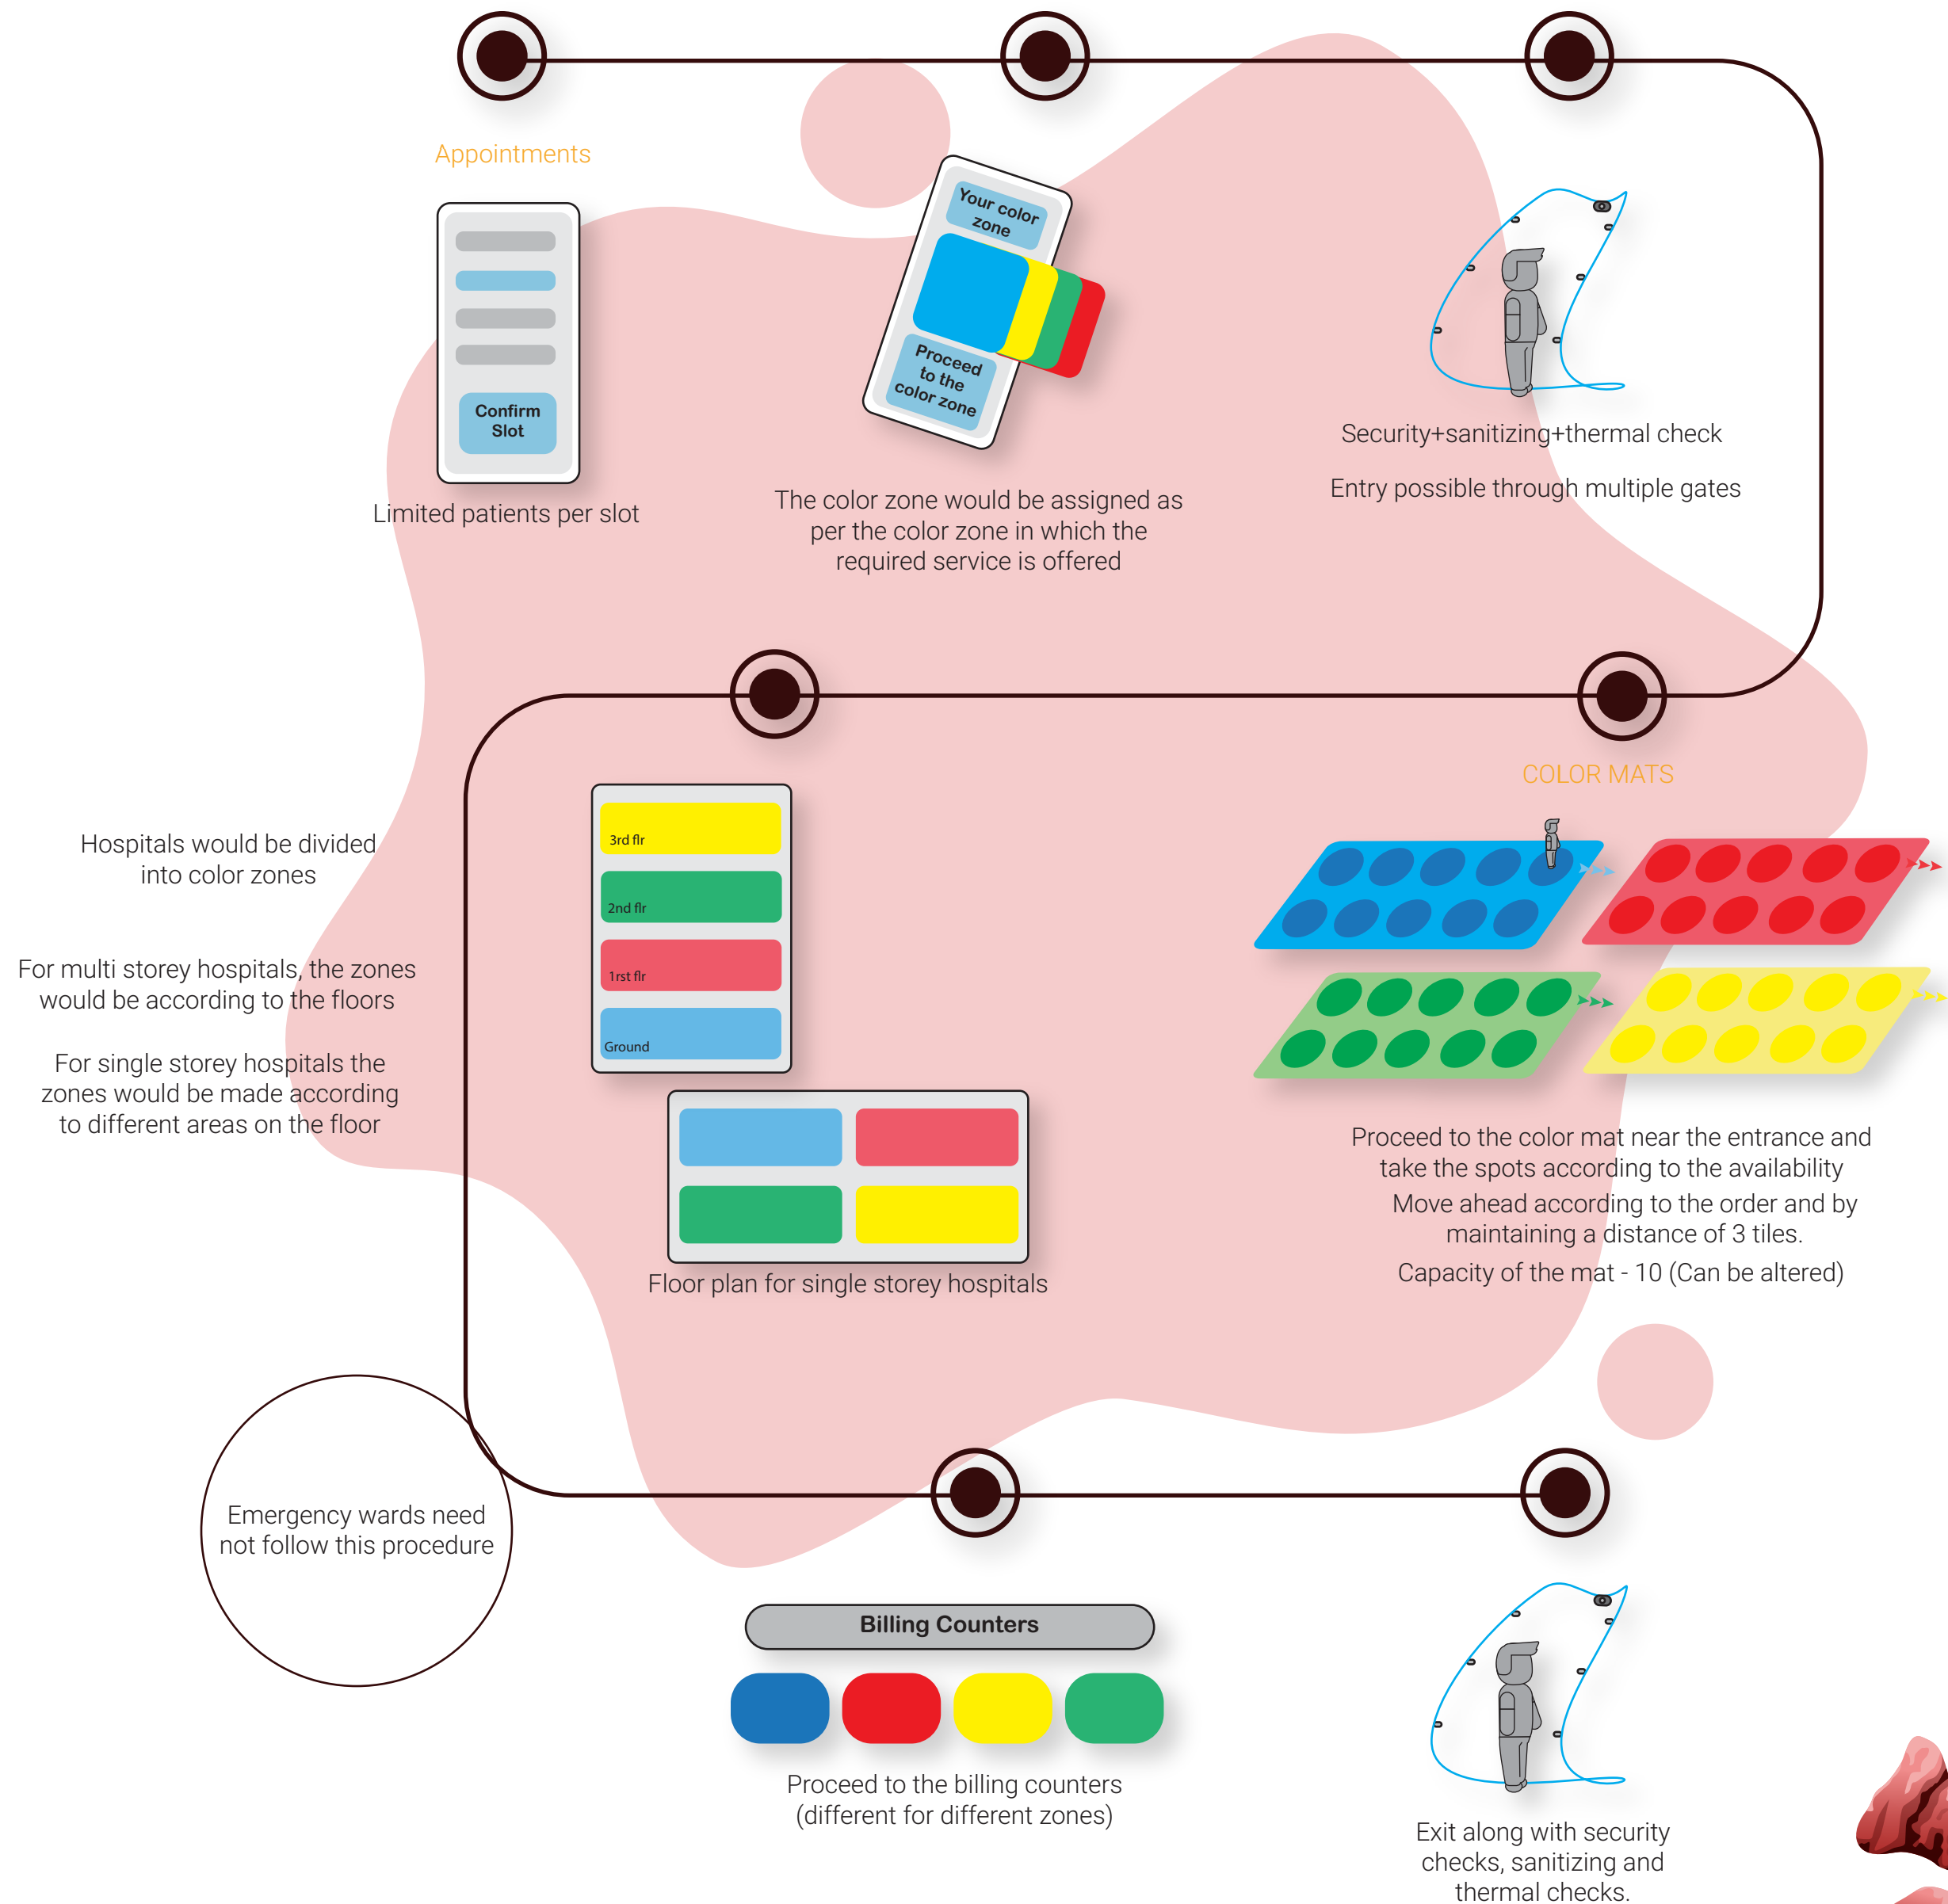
Appointments

Confirm Slot

Limited patients per slot

Your color zone

Proceed to the color zone

The color zone would be assigned as per the color zone in which the required service is offered

Security+sanitizing+thermal check

Entry possible through multiple gates

COLOR MATS

Hospitals would be divided into color zones

For multi storey hospitals, the zones would be according to the floors

For single storey hospitals the zones would be made according to different areas on the floor

3rd flr

2nd flr

1rst flr

Ground

Floor plan for single storey hospitals

Proceed to the color mat near the entrance and take the spots according to the availability

Move ahead according to the order and by maintaining a distance of 3 tiles.

Capacity of the mat - 10 (Can be altered)

Emergency wards need not follow this procedure

Billing Counters

Proceed to the billing counters (different for different zones)

Exit along with security checks, sanitizing and thermal checks.